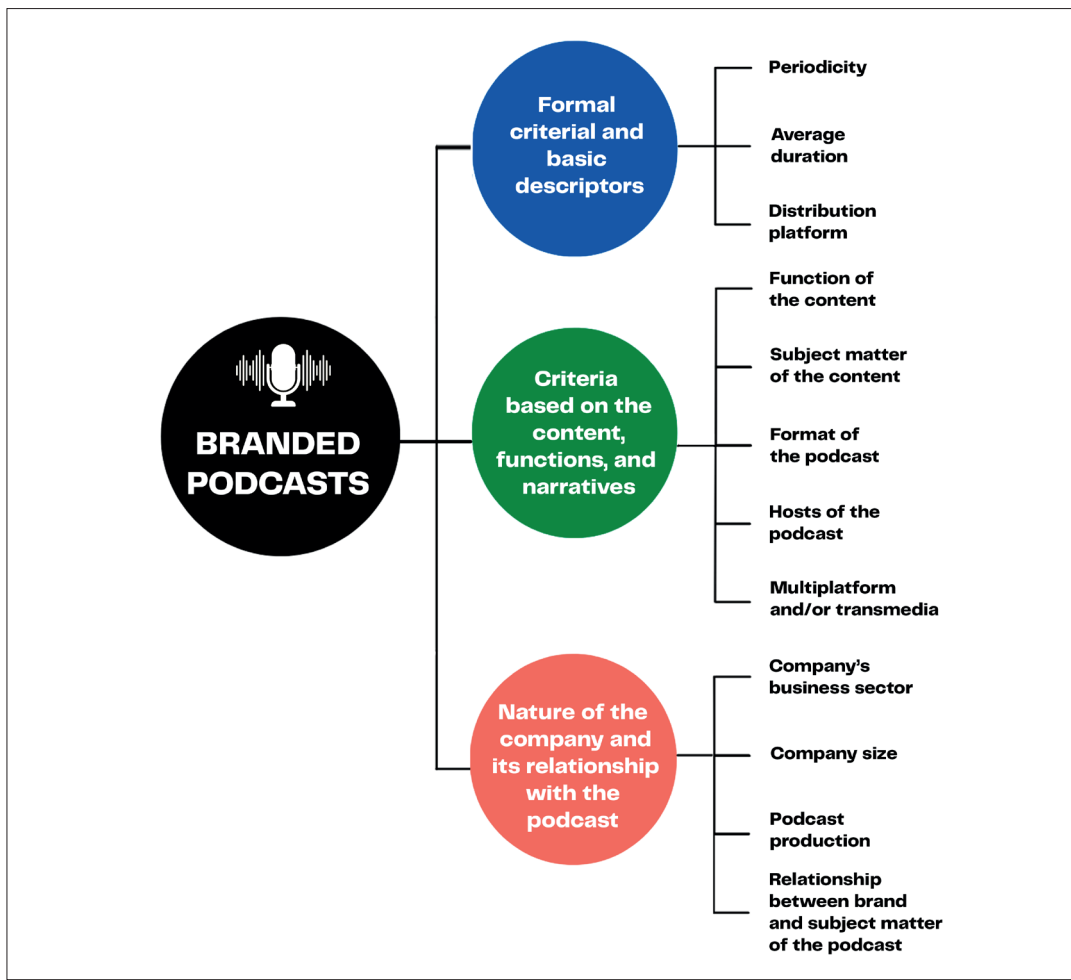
BRANDED PODCASTS

Formal criterial and basic descriptors

Periodicity

Average duration

Distribution platform

Criteria based on the content, functions, and narratives

Function of the content

Subject matter of the content

Format of the podcast

Hosts of the podcast

Multiplatform and/or transmedia

Nature of the company and its relationship with the podcast

Company's business sector

Company size

Podcast production

Relationship between brand and subject matter of the podcast